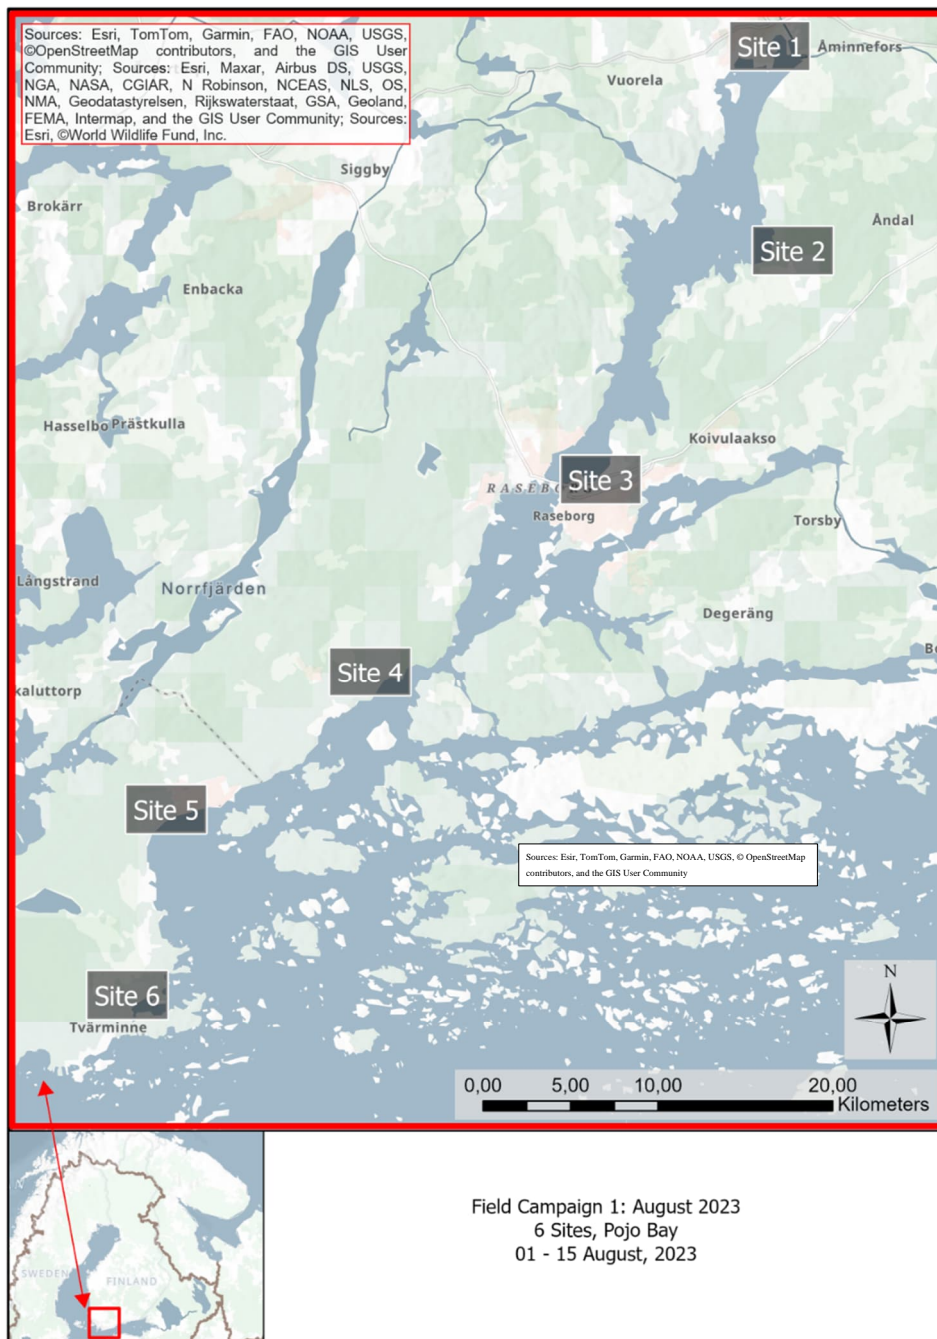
Sources: Esri, TomTom, Garmin, FAO, NOAA, USGS, ©OpenStreetMap contributors, and the GIS User Community; Sources: Esri, Maxar, Airbus DS, USGS, NGA, NASA, CGIAR, N Robinson, NCEAS, NLS, OS, NMA, Geodatastyrelsen, Rijkswaterstaat, GSA, Geoland, FEMA, Intermap, and the GIS User Community; Sources: Esri, ©World Wildlife Fund, Inc.

Site 1
Aminnefors
Vuorela
Siggby
Brokärr
Åndal
Site 2
Enbacka
Hasselbo
Prästkulla
Koivulaakso
RASEB
Site 3
Raseborg
Torsby
Långstrand
Norrfjärden
Degeräng
Site 4
Bo
kaluttorp
Site 5
Sources: Esir, TomTom, Garmin, FAO, NOAA, USGS, © OpenStreetMap contributors, and the GIS User Community
Site 6
Tvärminne
N
0,00 5,00 10,00 20,00
Kilometers

SWEDEN
FINLAND

Field Campaign 1: August 2023
6 Sites, Pojo Bay
01 - 15 August, 2023